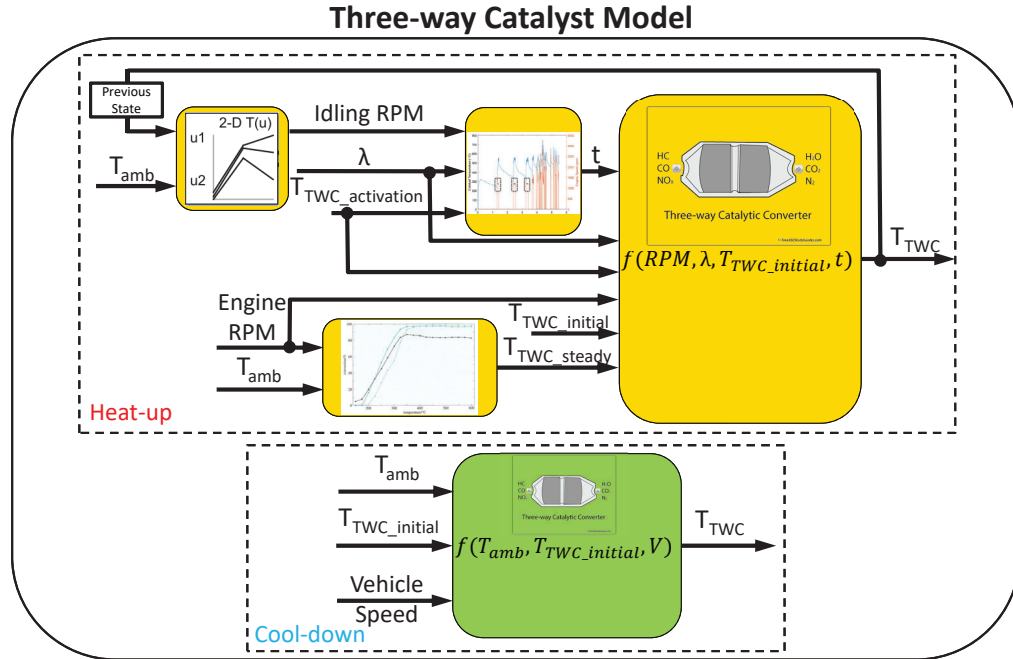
Three-way Catalyst Model

Previous State

2-D T(u)

u1

u2

$T_{amb}$

Idling RPM

λ

$T_{TWC\_activation}$

t

HC
CO
$NO_x$

$H_2O$
$CO_2$
$N_2$

Three-way Catalytic Converter

$f(RPM, \lambda, T_{TWC\_initial}, t)$

$T_{TWC}$

Engine RPM

$T_{amb}$

$T_{TWC\_initial}$

$T_{TWC\_steady}$

Heat-up

$T_{amb}$

$T_{TWC\_initial}$

Vehicle Speed

HC
CO
$NO_x$

$H_2O$
$CO_2$
$N_2$

Three-way Catalytic Converter

$f(T_{amb}, T_{TWC\_initial}, V)$

$T_{TWC}$

Cool-down